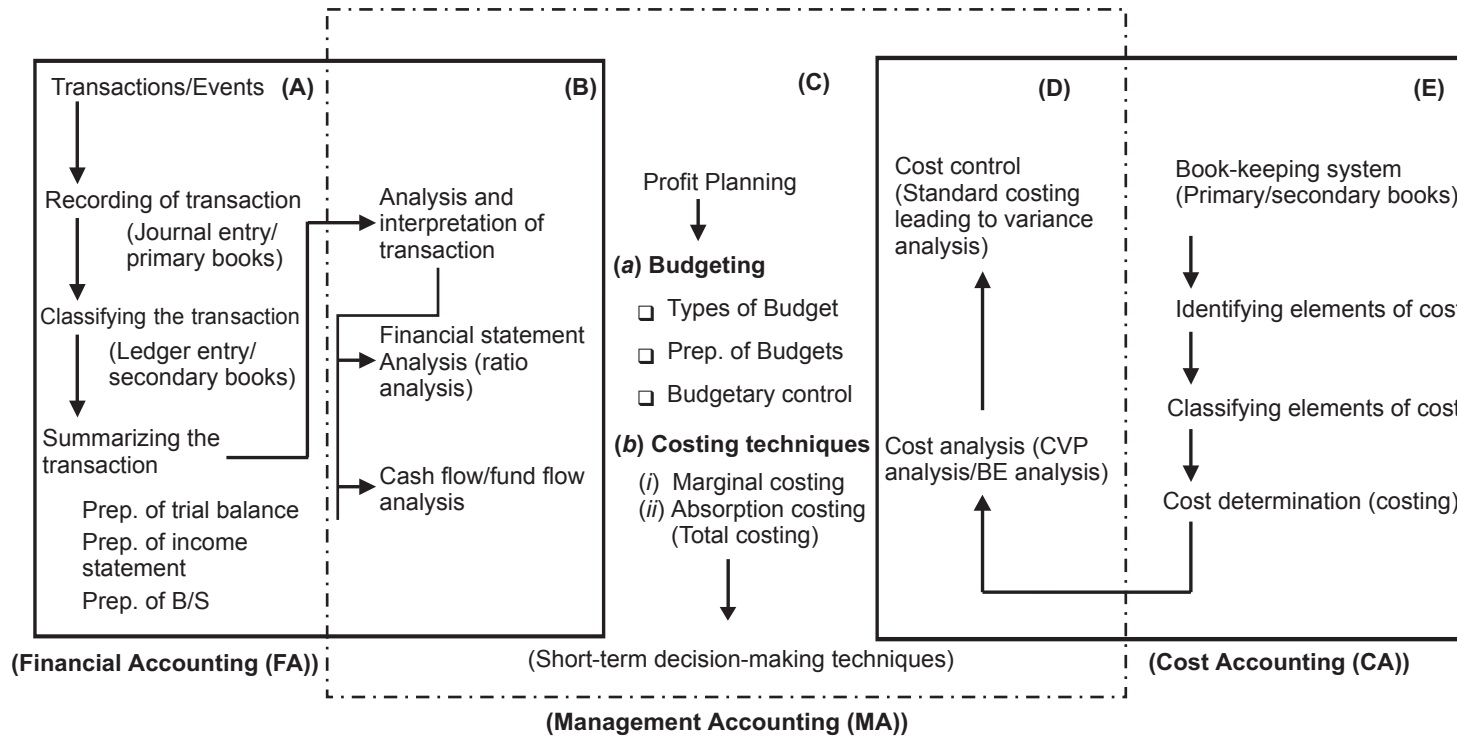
Transactions/Events **(A)**

Recording of transaction
(Journal entry/ primary books)

Classifying the transaction
(Ledger entry/ secondary books)

Summarizing the transaction

Prep. of trial balance
Prep. of income statement
Prep. of B/S

**(B)**

Analysis and interpretation of transaction

Financial statement Analysis (ratio analysis)

Cash flow/fund flow analysis

**(C)**

Profit Planning

**(*a*) Budgeting**

Types of Budget
Prep. of Budgets
Budgetary control

**(*b*) Costing techniques**

(*i*) Marginal costing
(*ii*) Absorption costing (Total costing)

**(D)**

Cost control (Standard costing leading to variance analysis)

Cost analysis (CVP analysis/BE analysis)

**(E)**

Book-keeping system (Primary/secondary books)

Identifying elements of cos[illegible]

Classifying elements of cos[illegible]

Cost determination (costing)

**(Financial Accounting (FA))**

(Short-term decision-making techniques)

**(Cost Accounting (CA))**

**(Management Accounting (MA))**